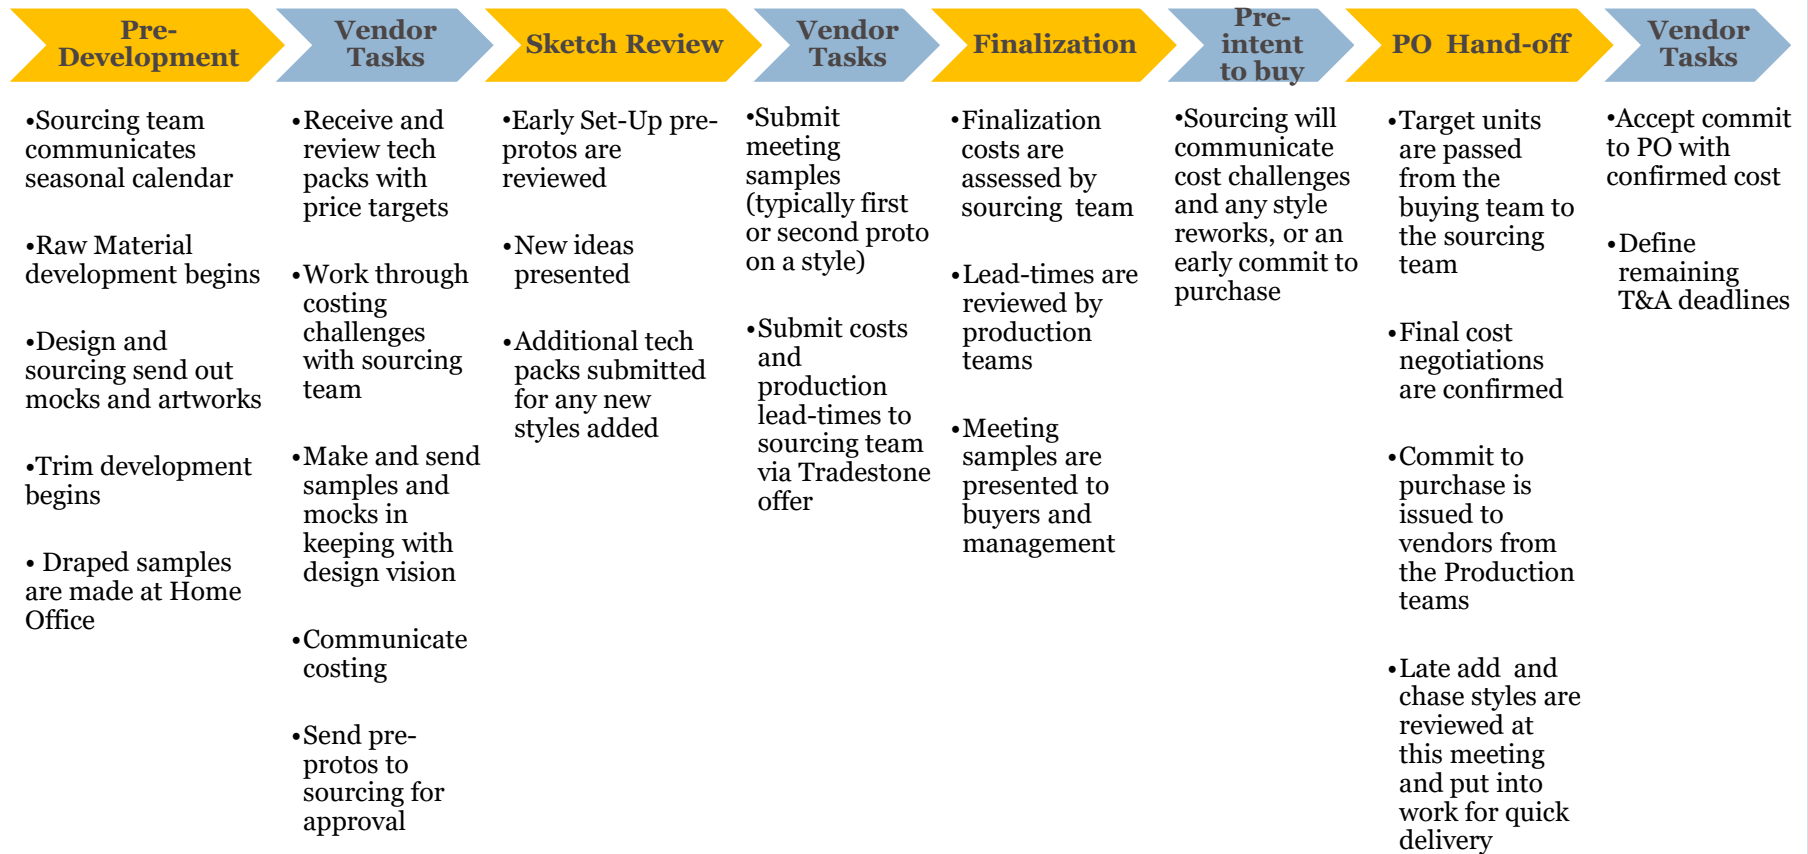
Pre-Development

•Sourcing team communicates seasonal calendar

•Raw Material development begins

•Design and sourcing send out mocks and artworks

•Trim development begins

• Draped samples are made at Home Office

Vendor Tasks

•Receive and review tech packs with price targets

•Work through costing challenges with sourcing team

•Make and send samples and mocks in keeping with design vision

•Communicate costing

•Send pre-protos to sourcing for approval

Sketch Review

•Early Set-Up pre-protos are reviewed

•New ideas presented

•Additional tech packs submitted for any new styles added

Vendor Tasks

•Submit meeting samples (typically first or second proto on a style)

•Submit costs and production lead-times to sourcing team via Tradestone offer

Finalization

•Finalization costs are assessed by sourcing team

•Lead-times are reviewed by production teams

•Meeting samples are presented to buyers and management

Pre-intent to buy

•Sourcing will communicate cost challenges and any style reworks, or an early commit to purchase

PO Hand-off

•Target units are passed from the buying team to the sourcing team

•Final cost negotiations are confirmed

•Commit to purchase is issued to vendors from the Production teams

•Late add and chase styles are reviewed at this meeting and put into work for quick delivery

Vendor Tasks

•Accept commit to PO with confirmed cost

•Define remaining T&A deadlines